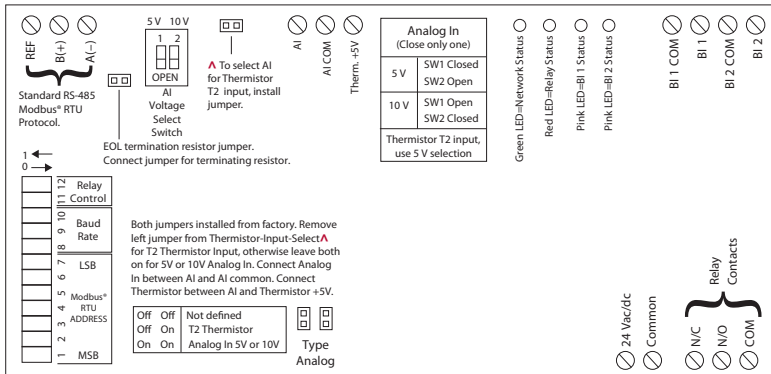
REF B(+) A(–)

Standard RS-485 Modbus® RTU Protocol.

5 V 10 V
1 2
OPEN
AI Voltage Select Switch

∧ To select AI for Thermistor T2 input, install jumper.

AI AI COM Therm. +5V

| Analog In (Close only one) | |
|---|---|
| 5 V | SW1 Closed SW2 Open |
| 10 V | SW1 Open SW2 Closed |
| Thermistor T2 input, use 5 V selection | |

Green LED=Network Status
Red LED=Relay Status
Pink LED=BI 1 Status
Pink LED=BI 2 Status

BI 1 COM BI 1 BI 2 COM BI 2

EOL termination resistor jumper. Connect jumper for terminating resistor.

1
0

12 11 Relay Control
10 9 8 Baud Rate
7 6 LSB
5 4 3 Modbus® RTU ADDRESS
2 1 MSB

Both jumpers installed from factory. Remove left jumper from Thermistor-Input-Select∧ for T2 Thermistor Input, otherwise leave both on for 5V or 10V Analog In. Connect Analog In between AI and AI common. Connect Thermistor between AI and Thermistor +5V.

| Off | Off | Not defined |
|---|---|---|
| Off | On | T2 Thermistor |
| On | On | Analog In 5V or 10V |

Type Analog

24 Vac/dc Common

Relay Contacts
N/C N/O COM